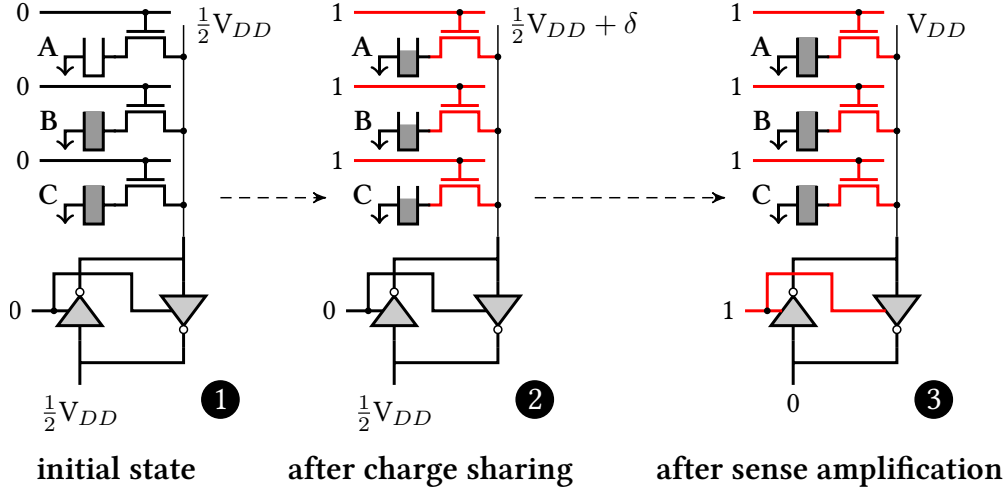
0 $\frac{1}{2}V_{DD}$
A
0
B
0
C
0
$\frac{1}{2}V_{DD}$
1
initial state

1 $\frac{1}{2}V_{DD} + \delta$
A
1
B
1
C
0
$\frac{1}{2}V_{DD}$
2
after charge sharing

1 $V_{DD}$
A
1
B
1
C
1
0
3
after sense amplification